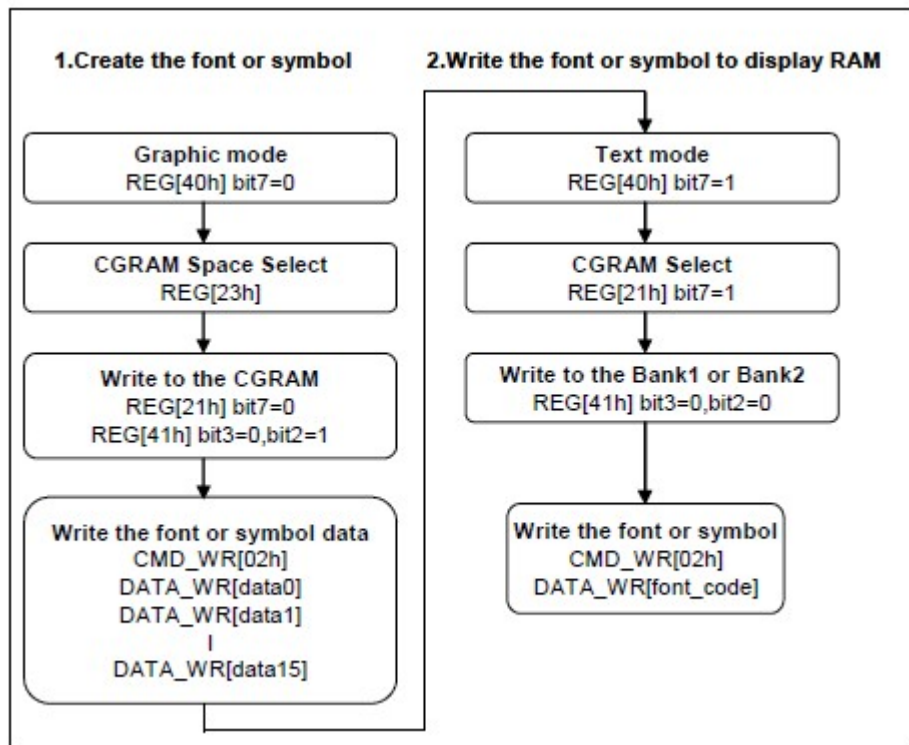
1.Create the font or symbol

Graphic mode
REG[40h] bit7=0

CGRAM Space Select
REG[23h]

Write to the CGRAM
REG[21h] bit7=0
REG[41h] bit3=0,bit2=1

Write the font or symbol data
CMD_WR[02h]
DATA_WR[data0]
DATA_WR[data1]
I
DATA_WR[data15]

2.Write the font or symbol to display RAM

Text mode
REG[40h] bit7=1

CGRAM Select
REG[21h] bit7=1

Write to the Bank1 or Bank2
REG[41h] bit3=0,bit2=0

Write the font or symbol
CMD_WR[02h]
DATA_WR[font_code]